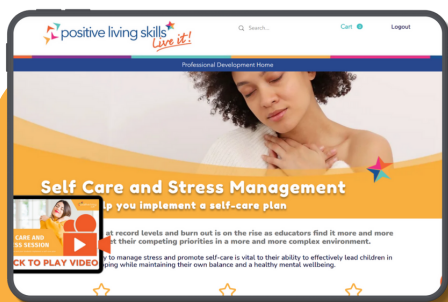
positive living skills Live it!

Search...

Cart 0

Logout

Professional Development Home

Self Care and Stress Management

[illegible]p you implement a self-care plan

CARE AND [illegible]SS SESSION

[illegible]CK TO PLAY VIDEO

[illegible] at record levels and burn out is on the rise as educators find it more and more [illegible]et their competing priorities in a more and more complex environment.

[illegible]y to manage stress and promote self-care is vital to their ability to effectively lead children in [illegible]ping while maintaining their own balance and a healthy mental wellbeing.